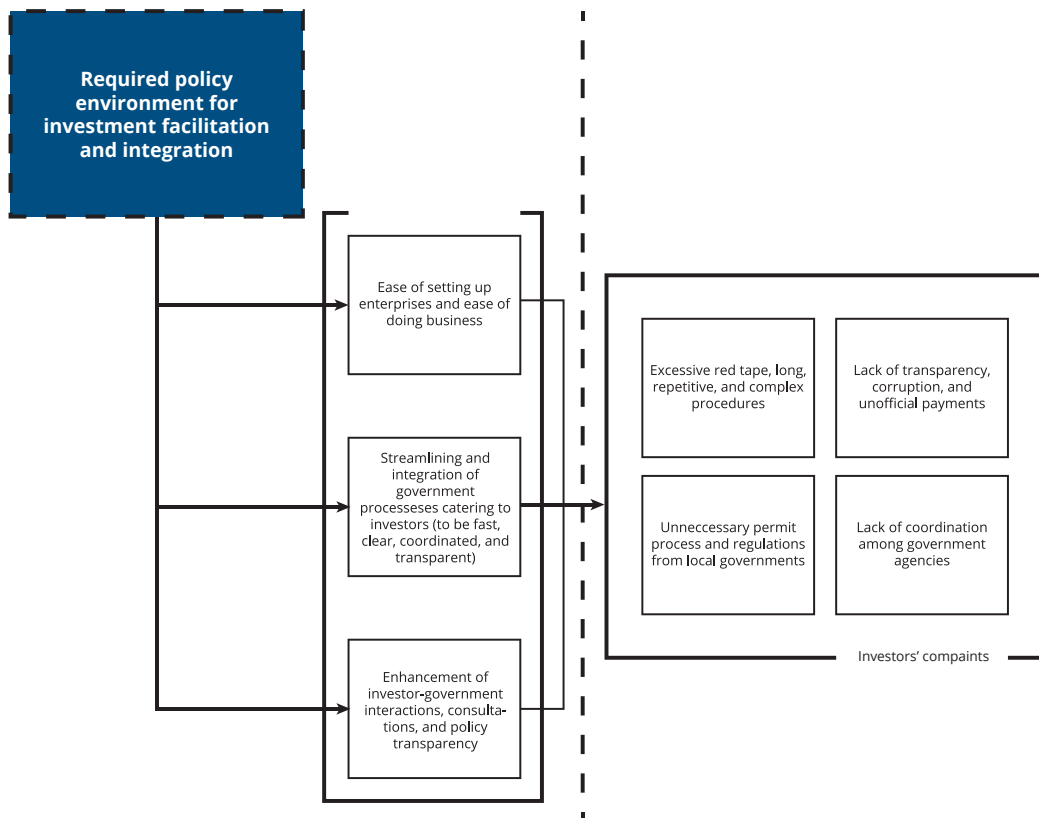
Required policy environment for investment facilitation and integration

Ease of setting up enterprises and ease of doing business

Streamlining and integration of government processeses catering to investors (to be fast, clear, coordinated, and transparent)

Enhancement of investor-government interactions, consultations, and policy transparency

Excessive red tape, long, repetitive, and complex procedures

Lack of transparency, corruption, and unofficial payments

Unneccessary permit process and regulations from local governments

Lack of coordination among government agencies

Investors' compaints